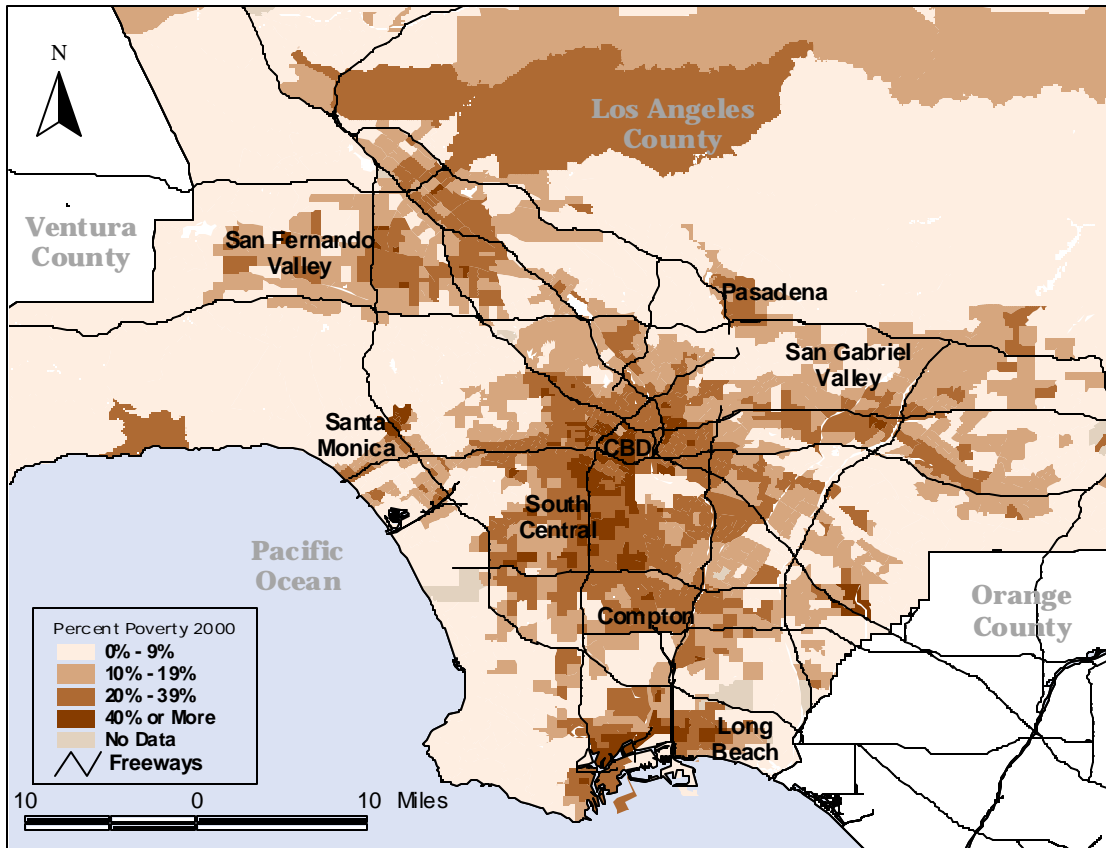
N

Los Angeles County

Ventura County

San Fernando Valley

Pasadena

San Gabriel Valley

Santa Monica

CBD

South Central

Pacific Ocean

Compton

Orange County

Long Beach

Percent Poverty 2000
0% - 9%
10% - 19%
20% - 39%
40% or More
No Data
Freeways

10 0 10 Miles